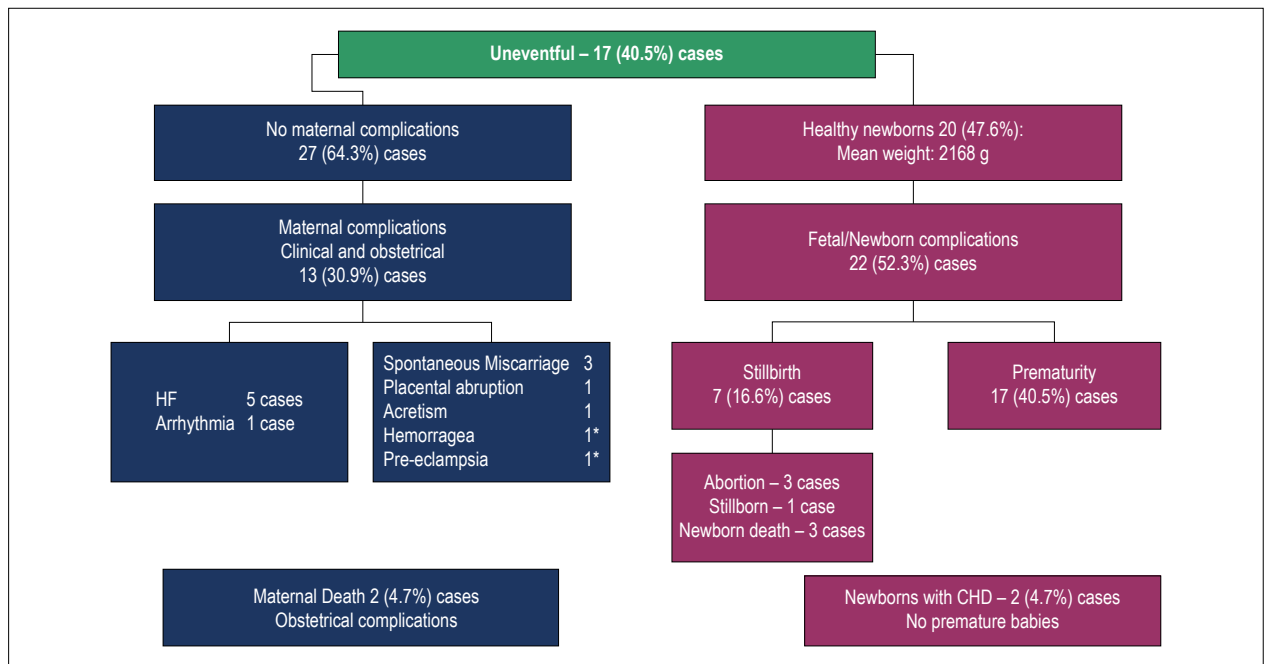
Uneventful – 17 (40.5%) cases

No maternal complications
27 (64.3%) cases

Maternal complications
Clinical and obstetrical
13 (30.9%) cases

HF 5 cases
Arrhythmia 1 case

Spontaneous Miscarriage 3
Placental abruption 1
Acretism 1
Hemorragea 1*
Pre-eclampsia 1*

Maternal Death 2 (4.7%) cases
Obstetrical complications

Healthy newborns 20 (47.6%):
Mean weight: 2168 g

Fetal/Newborn complications
22 (52.3%) cases

Stillbirth
7 (16.6%) cases

Prematurity
17 (40.5%) cases

Abortion – 3 cases
Stillborn – 1 case
Newborn death – 3 cases

Newborns with CHD – 2 (4.7%) cases
No premature babies